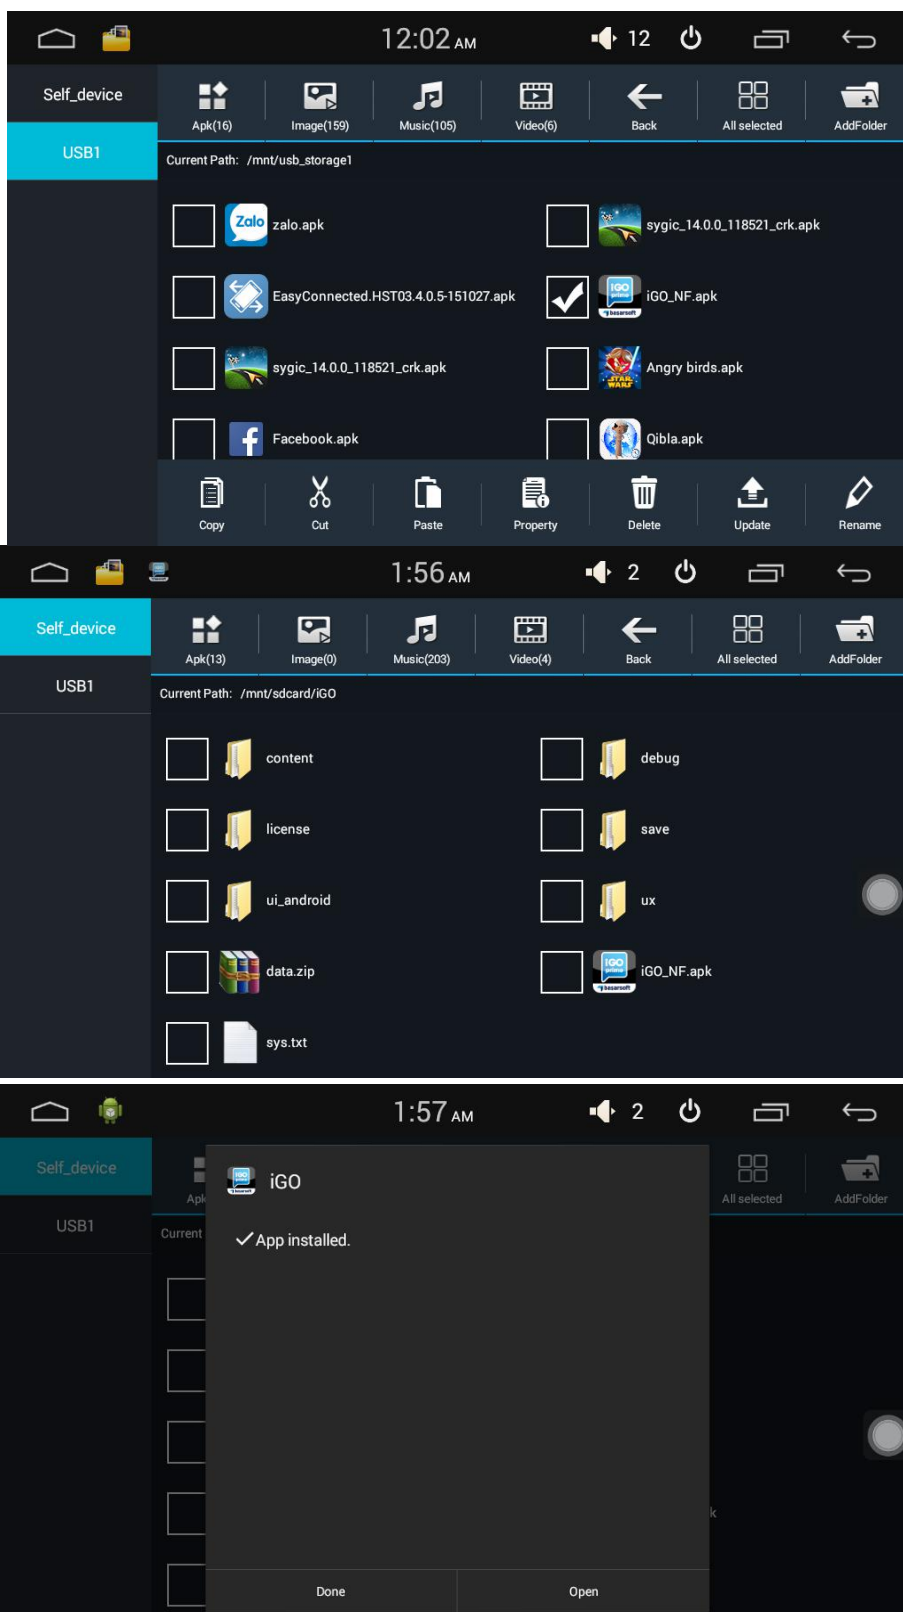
12:02 AM 12

Self_device
USB1

Apk(16) Image(159) Music(105) Video(6) Back All selected AddFolder

Current Path: /mnt/usb_storage1

zalo.apk
sygic_14.0.0_118521_crk.apk
EasyConnected.HST03.4.0.5-151027.apk
iGO_NF.apk
sygic_14.0.0_118521_crk.apk
Angry birds.apk
Facebook.apk
Qibla.apk

Copy Cut Paste Property Delete Update Rename

1:56 AM 2

Self_device
USB1

Apk(13) Image(0) Music(203) Video(4) Back All selected AddFolder

Current Path: /mnt/sdcard/iGO

content
debug
license
save
ui_android
ux
data.zip
iGO_NF.apk
sys.txt

1:57 AM 2

Self_device
USB1

Apk
Current

All selected AddFolder

iGO

✓App installed.

Done Open